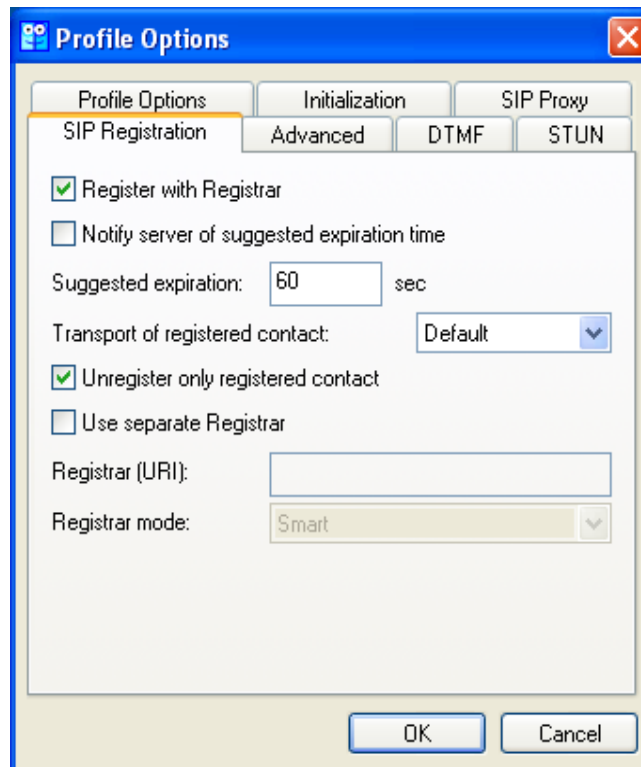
Profile Options

Profile Options
Initialization
SIP Proxy
SIP Registration
Advanced
DTMF
STUN

Register with Registrar

Notify server of suggested expiration time

Suggested expiration: 60 sec

Transport of registered contact: Default

Unregister only registered contact

Use separate Registrar

Registrar (URI):

Registrar mode: Smart

OK
Cancel